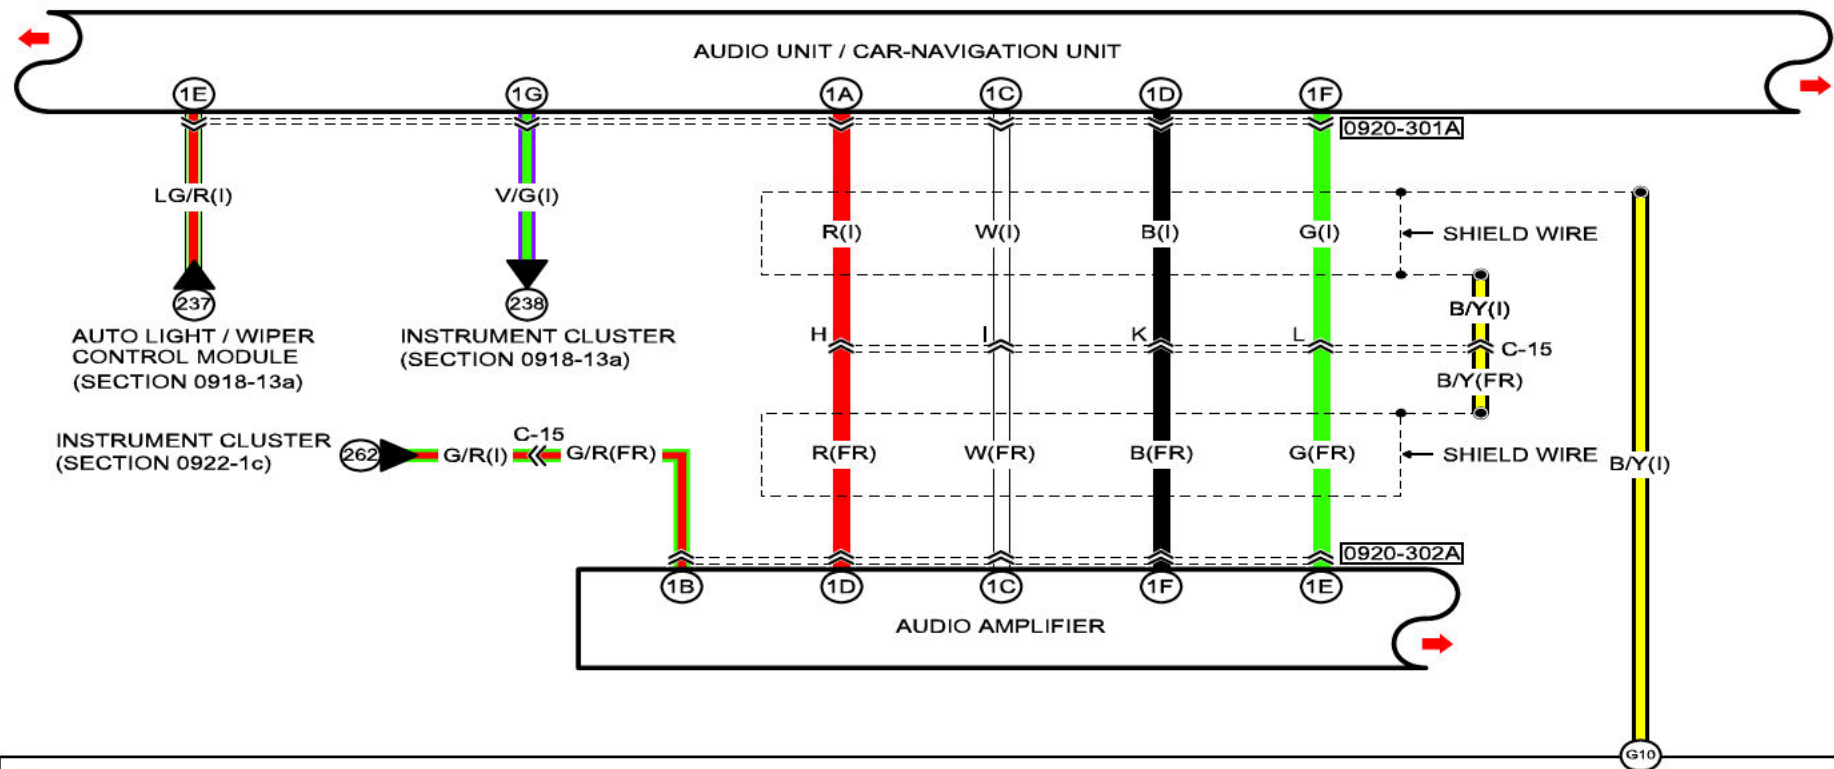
AUDIO UNIT / CAR-NAVIGATION UNIT

1E 1G 1A 1C 1D 1F

0920-301A

LG/R(I)

V/G(I)

R(I) W(I) B(I) G(I)

SHIELD WIRE

237

238

AUTO LIGHT / WIPER CONTROL MODULE (SECTION 0918-13a)

INSTRUMENT CLUSTER (SECTION 0918-13a)

B/Y(I)

H I K L

C-15

B/Y(FR)

INSTRUMENT CLUSTER (SECTION 0922-1c)

262

G/R(I)

C-15

G/R(FR)

R(FR) W(FR) B(FR) G(FR)

SHIELD WIRE

B/Y(I)

0920-302A

1B 1D 1C 1F 1E

AUDIO AMPLIFIER

G10